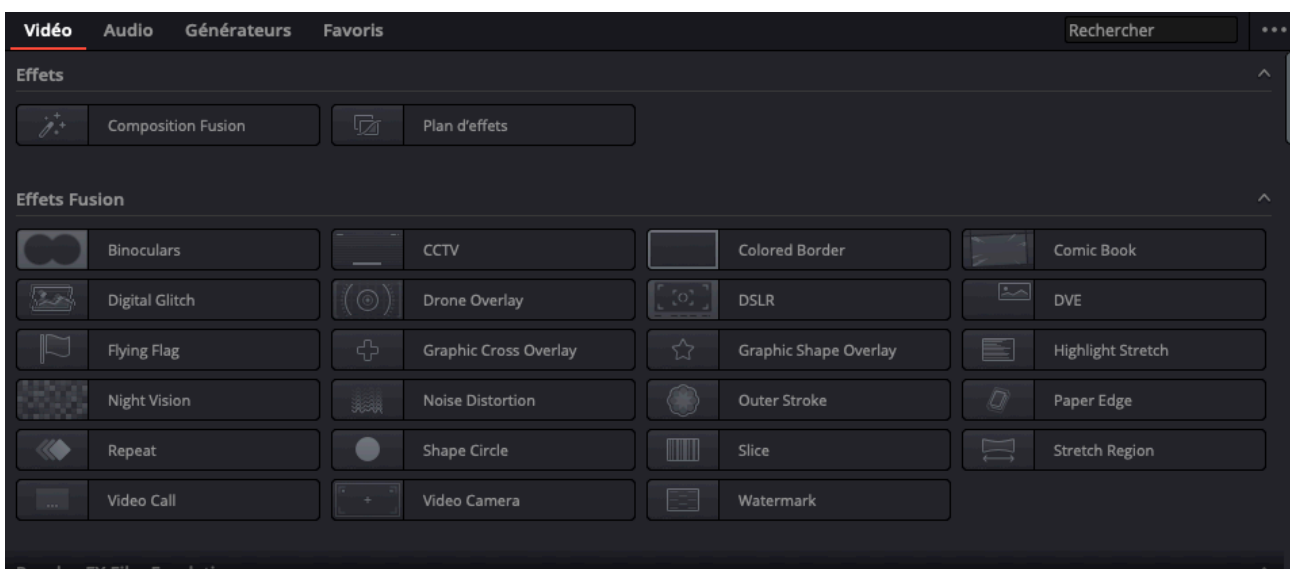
Vidéo Audio Générateurs Favoris

Rechercher

Effets

Composition Fusion

Plan d'effets

Effets Fusion

Binoculars

CCTV

Colored Border

Comic Book

Digital Glitch

Drone Overlay

DSLR

DVE

Flying Flag

Graphic Cross Overlay

Graphic Shape Overlay

Highlight Stretch

Night Vision

Noise Distortion

Outer Stroke

Paper Edge

Repeat

Shape Circle

Slice

Stretch Region

Video Call

Video Camera

Watermark

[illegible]